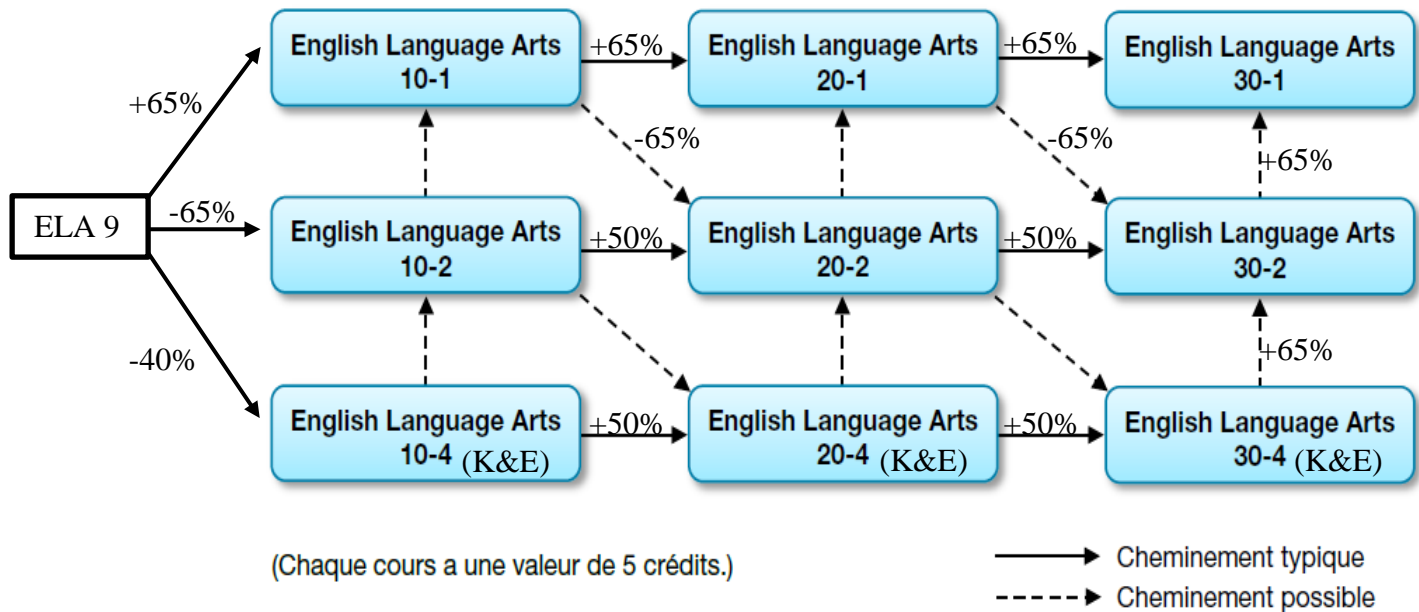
ELA 9

+65%

-65%

-40%

English Language Arts 10-1

English Language Arts 10-2

English Language Arts 10-4 (K&E)

+65%

-65%

+50%

+50%

English Language Arts 20-1

English Language Arts 20-2

English Language Arts 20-4 (K&E)

+65%

-65%

+50%

+50%

English Language Arts 30-1

+65%

English Language Arts 30-2

+65%

English Language Arts 30-4 (K&E)

(Chaque cours a une valeur de 5 crédits.)

Cheminement typique

Cheminement possible